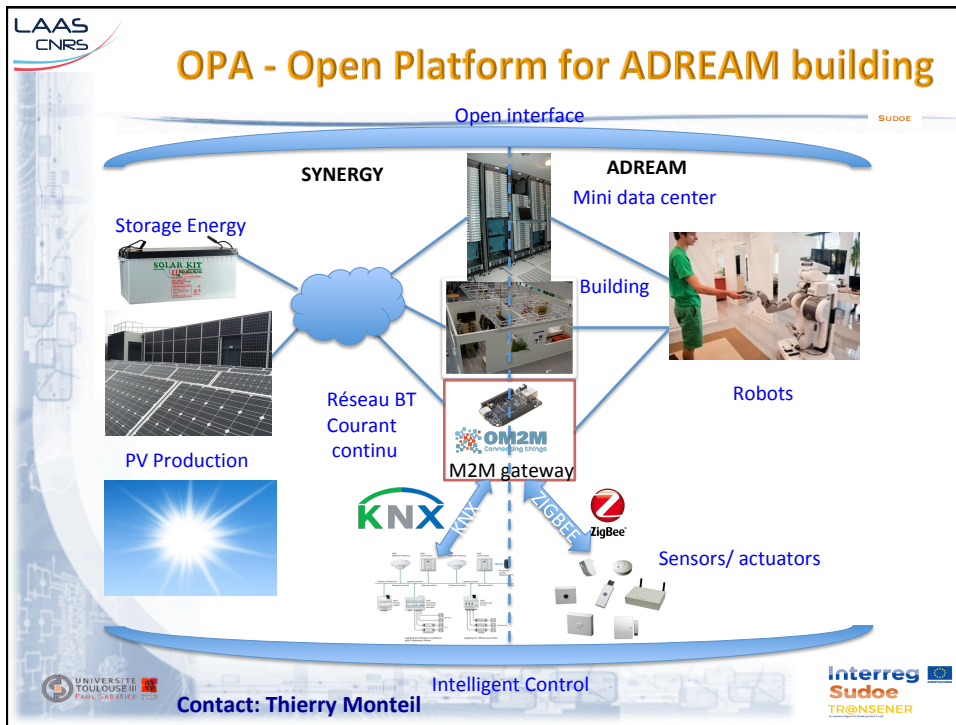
LAAS CNRS

OPA - Open Platform for ADREAM building

Open interface

SUDOE

SYNERGY

ADREAM

Mini data center

Storage Energy

SOLAR KIT

Building

Robots

Réseau BT Courant continu

OM2M Connecting things

M2M gateway

PV Production

KNX

KNX

ZIGBEE

ZigBee

Sensors/ actuators

Intelligent Control

UNIVERSITE TOULOUSE III PAUL SABATIER

Contact: Thierry Monteil

Interreg Sudoe TRANSENER